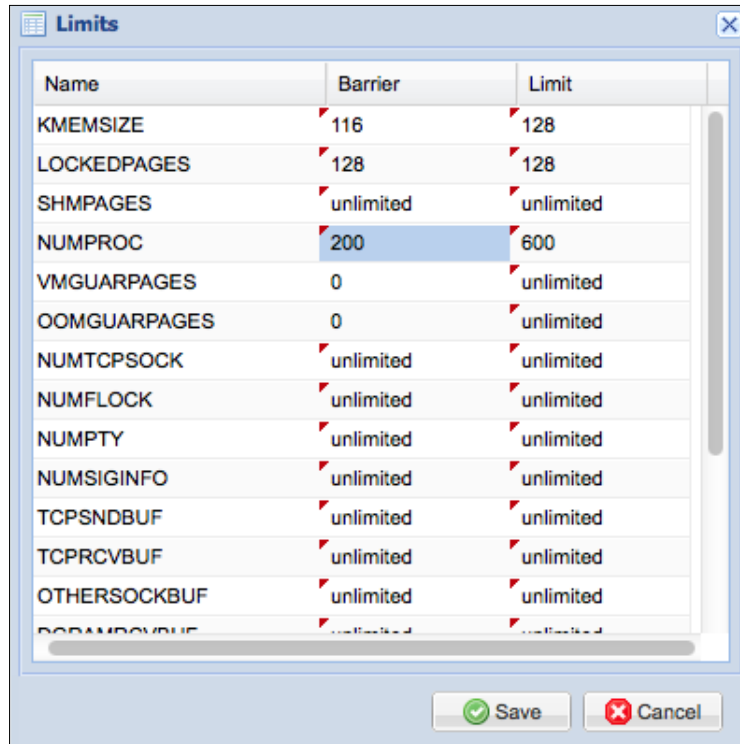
Limits

| Name | Barrier | Limit |
|---|---|---|
| KMEMSIZE | 116 | 128 |
| LOCKEDPAGES | 128 | 128 |
| SHMPAGES | unlimited | unlimited |
| NUMPROC | 200 | 600 |
| VMGUARPAGES | 0 | unlimited |
| OOMGUARPAGES | 0 | unlimited |
| NUMTCPSOCK | unlimited | unlimited |
| NUMFLOCK | unlimited | unlimited |
| NUMPTY | unlimited | unlimited |
| NUMSIGINFO | unlimited | unlimited |
| TCPSNDBUF | unlimited | unlimited |
| TCPRCVBUF | unlimited | unlimited |
| OTHERSOCKBUF | unlimited | unlimited |
| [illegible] | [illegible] | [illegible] |

Save
Cancel